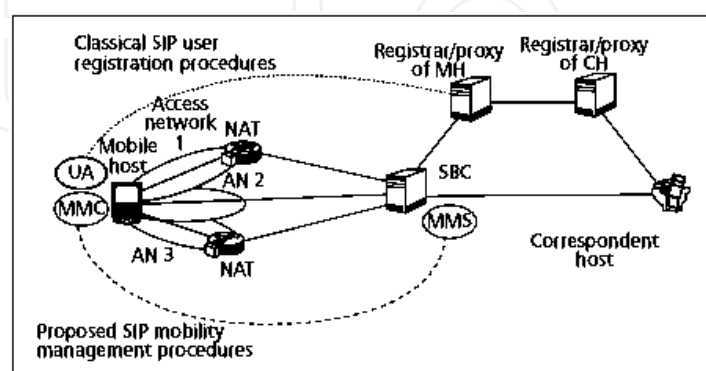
Classical SIP user registration procedures

Registrar/proxy of MH

Registrar/proxy of CH

Access network 1

NAT

Mobile host

UA

MMC

AN 2

SBC

AN 3

NAT

MMS

Correspondent host

Proposed SIP mobility management procedures